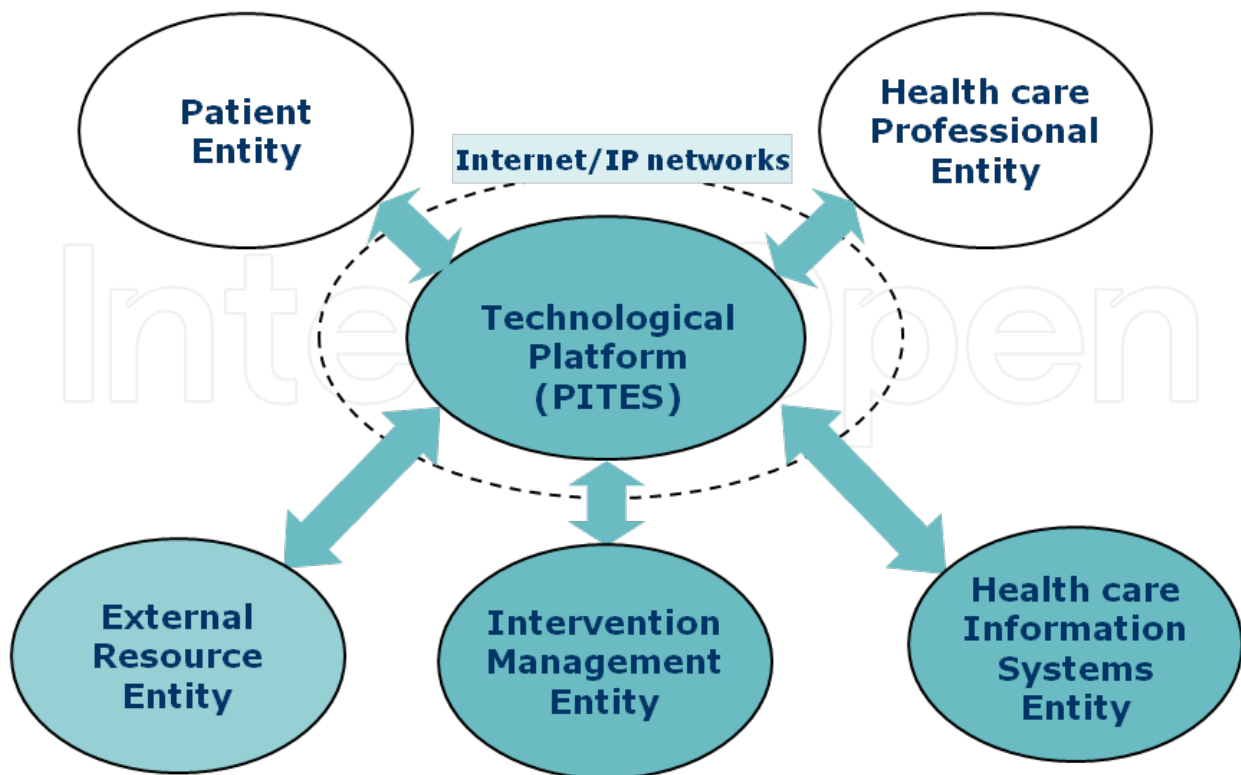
Patient Entity

Internet/IP networks

Health care Professional Entity

IntechOpen

Technological Platform (PITES)

External Resource Entity

Intervention Management Entity

Health care Information Systems Entity